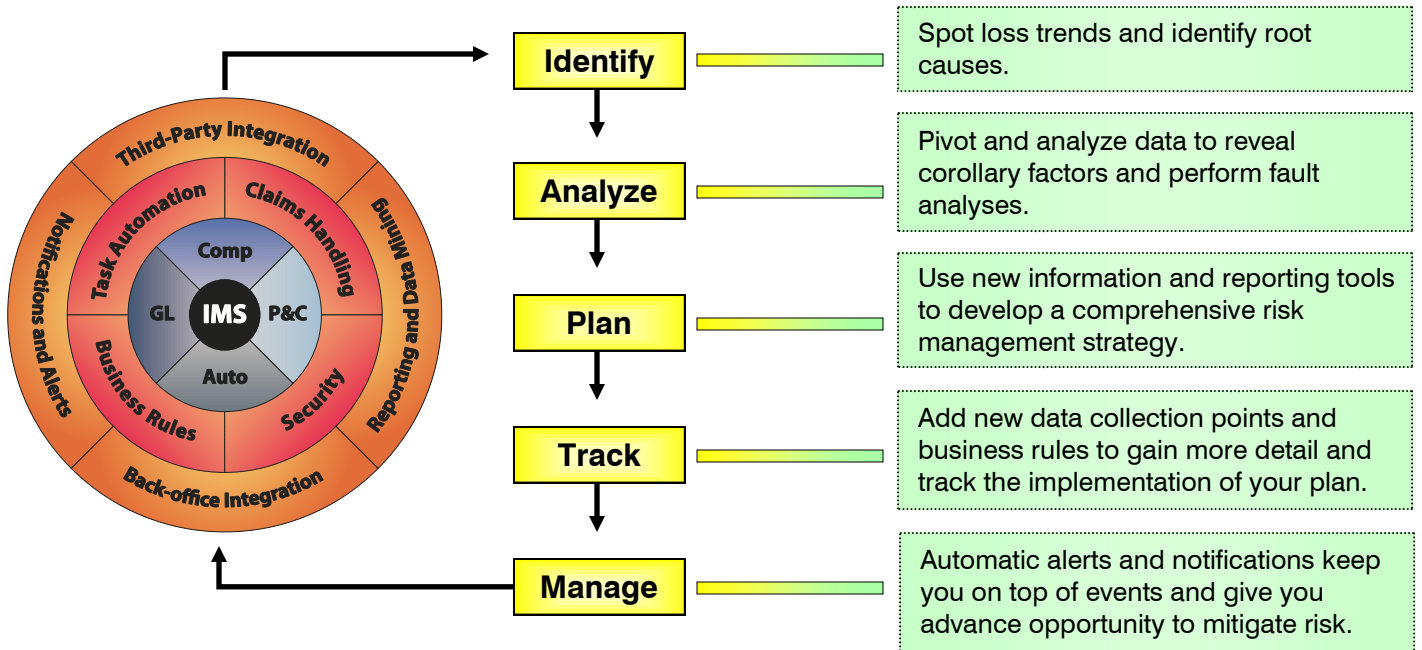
Third-Party Integration

Notifications and Alerts

Reporting and Data Mining

Back-office Integration

Task Automation

Claims Handling

Business Rules

Security

Comp

GL

IMS

P&C

Auto

Identify

Spot loss trends and identify root causes.

Analyze

Pivot and analyze data to reveal corollary factors and perform fault analyses.

Plan

Use new information and reporting tools to develop a comprehensive risk management strategy.

Track

Add new data collection points and business rules to gain more detail and track the implementation of your plan.

Manage

Automatic alerts and notifications keep you on top of events and give you advance opportunity to mitigate risk.